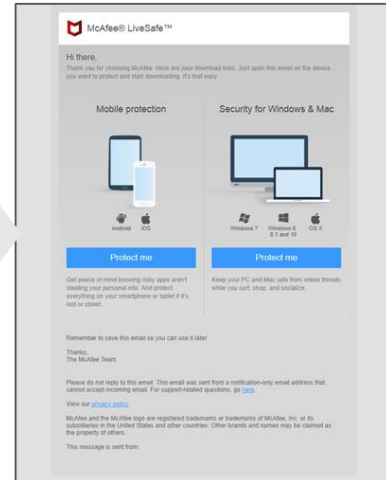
McAfee® LiveSafe™

Hi there,
Thank you for choosing McAfee. Here are your download links. Just open this email on the device you want to protect and start downloading. It's that easy.

Mobile protection

Android iOS

Protect me

Get peace of mind knowing risky apps aren't stealing your personal info. And protect everything on your smartphone or tablet if it's lost or stolen.

Security for Windows & Mac

Windows 7 Windows 8, 8.1 and 10 OS X

Protect me

Keep your PC and Mac safe from online threats while you surf, shop, and socialize.

Remember to save this email so you can use it later.

Thanks,
The McAfee Team

Please do not reply to this email. This email was sent from a notification-only email address that cannot accept incoming email. For support-related questions, go here.

View our privacy policy.

McAfee and the McAfee logo are registered trademarks or trademarks of McAfee, Inc. or its subsidiaries in the United States and other countries. Other brands and names may be claimed as the property of others.

This message is sent from: